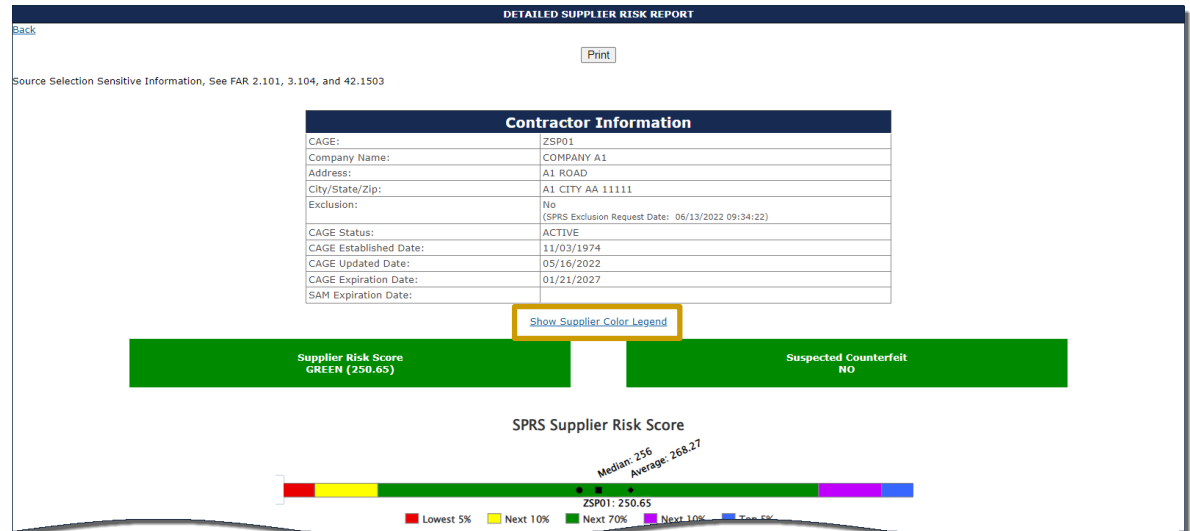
DETAILED SUPPLIER RISK REPORT

Back

Print

Source Selection Sensitive Information, See FAR 2.101, 3.104, and 42.1503

| Contractor Information | |
|---|---|
| CAGE: | ZSP01 |
| Company Name: | COMPANY A1 |
| Address: | A1 ROAD |
| City/State/Zip: | A1 CITY AA 11111 |
| Exclusion: | No (SPRS Exclusion Request Date: 06/13/2022 09:34:22) |
| CAGE Status: | ACTIVE |
| CAGE Established Date: | 11/03/1974 |
| CAGE Updated Date: | 05/16/2022 |
| CAGE Expiration Date: | 01/21/2027 |
| SAM Expiration Date: | |

Show Supplier Color Legend

Supplier Risk Score
GREEN (250.65)

Suspected Counterfeit
NO

SPRS Supplier Risk Score

Median: 256
Average: 268.27

ZSP01: 250.65

Lowest 5% Next 10% Next 70% Next 10% Top 5%